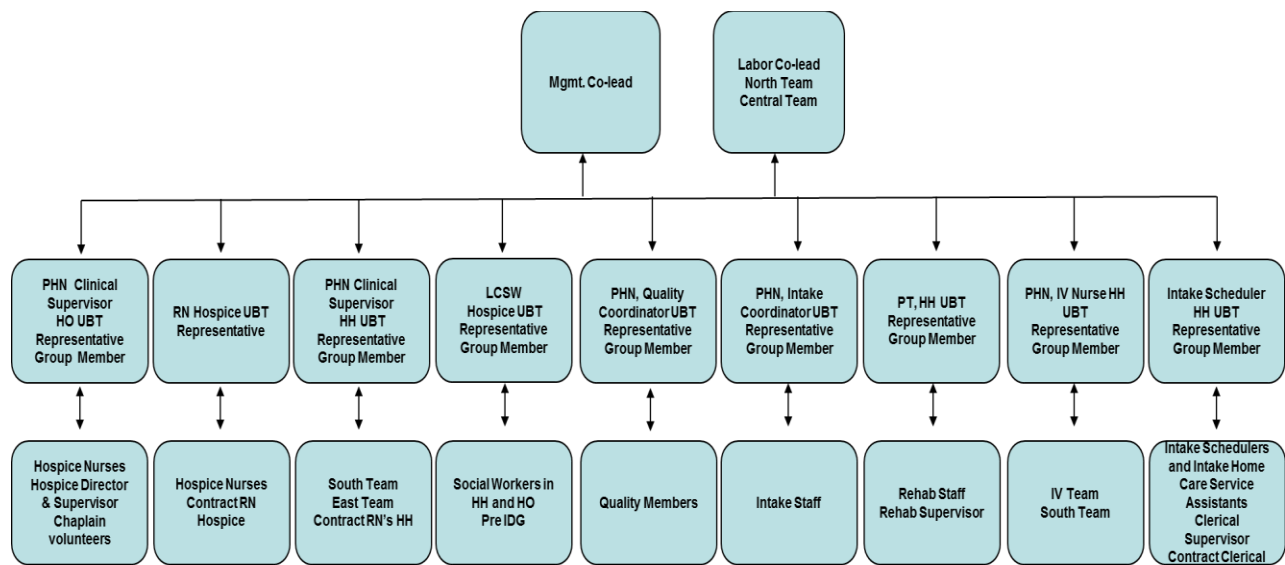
Mgmt. Co-lead

Labor Co-lead
North Team
Central Team

PHN Clinical Supervisor HO UBT Representative Group Member

RN Hospice UBT Representative

PHN Clinical Supervisor HH UBT Representative Group Member

LCSW Hospice UBT Representative Group Member

PHN, Quality Coordinator UBT Representative Group Member

PHN, Intake Coordinator UBT Representative Group Member

PT, HH UBT Representative Group Member

PHN, IV Nurse HH UBT Representative Group Member

Intake Scheduler HH UBT Representative Group Member

Hospice Nurses
Hospice Director & Supervisor
Chaplain
volunteers

Hospice Nurses
Contract RN
Hospice

South Team
East Team
Contract RN's HH

Social Workers in HH and HO
Pre IDG

Quality Members

Intake Staff

Rehab Staff
Rehab Supervisor

IV Team
South Team

Intake Schedulers and Intake Home Care Service Assistants
Clerical Supervisor
Contract Clerical